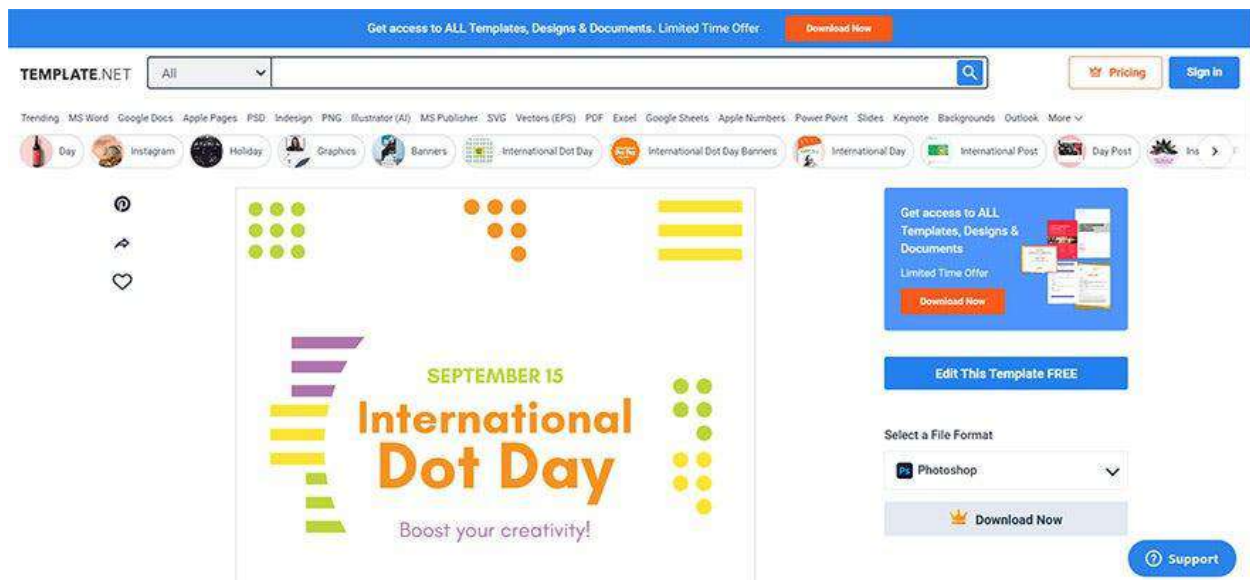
Get access to ALL Templates, Designs & Documents. Limited Time Offer Download Now

TEMPLATE.NET All

Pricing Sign in

Trending MS Word Google Docs Apple Pages PSD Indesign PNG Illustrator (AI) MS Publisher SVG Vectors (EPS) PDF Excel Google Sheets Apple Numbers Power Point Slides Keynote Backgrounds Outlook More

Day Instagram Holiday Graphics Banners International Dot Day International Dot Day Banners International Day International Post Day Post Ins

SEPTEMBER 15

International Dot Day

Boost your creativity!

Get access to ALL Templates, Designs & Documents

Limited Time Offer

Download Now

Edit This Template FREE

Select a File Format

Photoshop

Download Now

Support